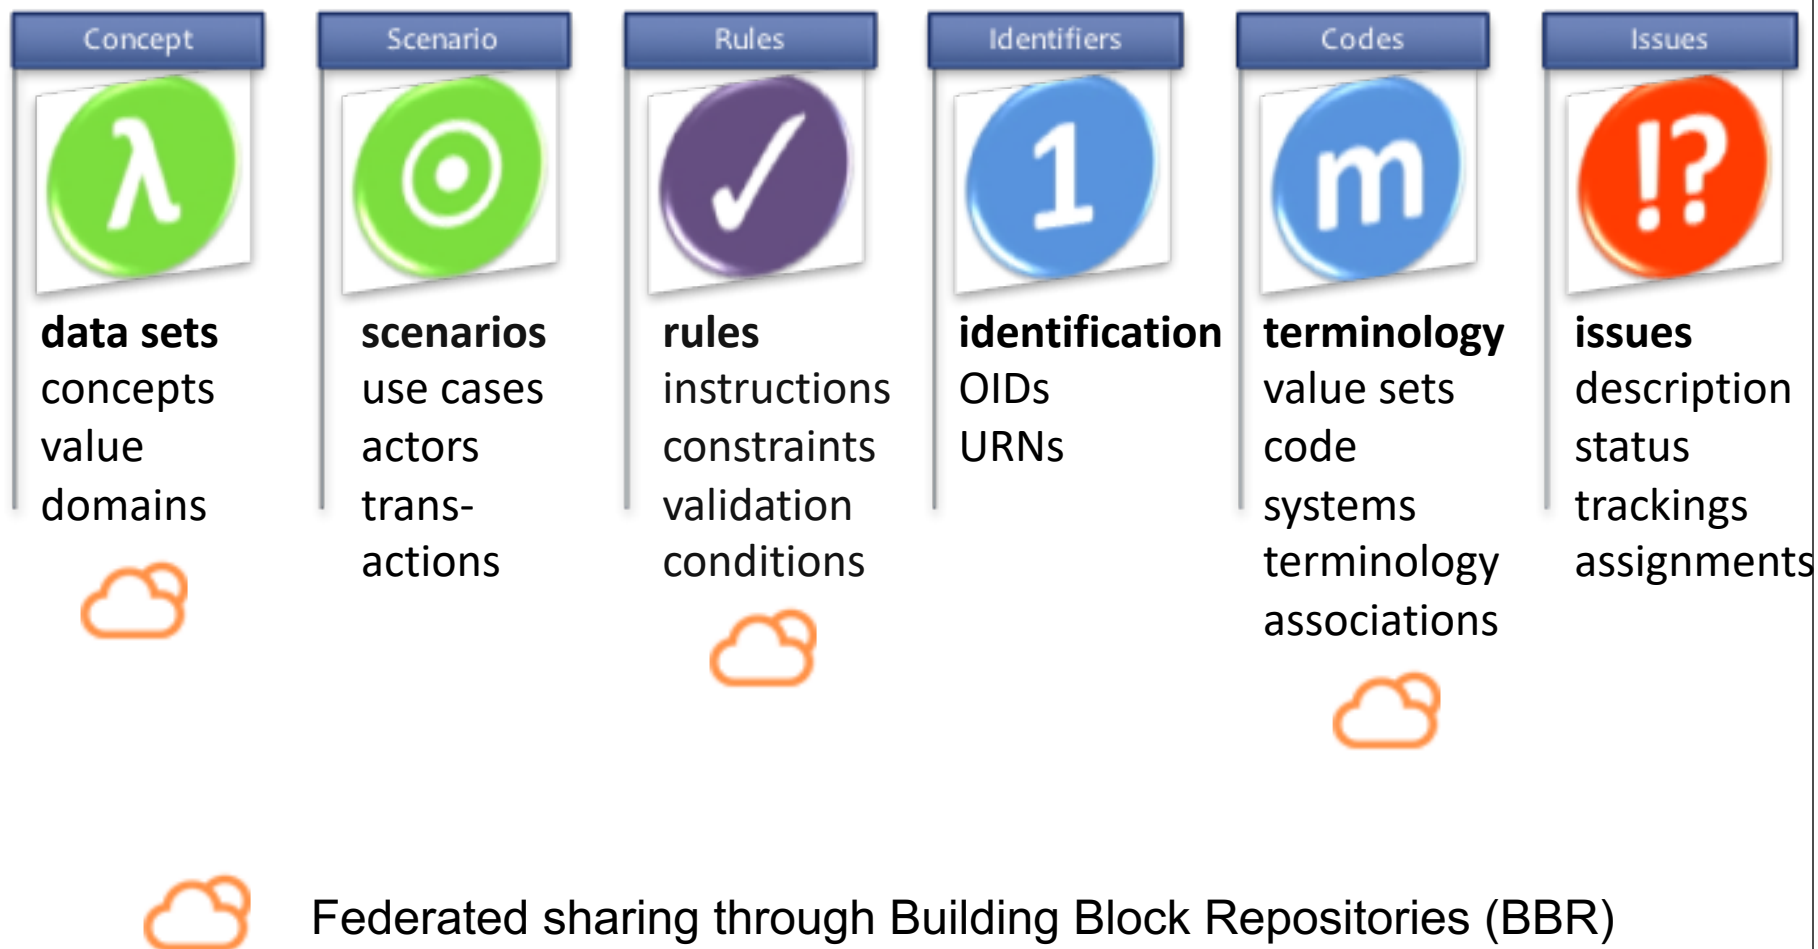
Concept

λ

data sets
concepts
value domains

Scenario

scenarios
use cases
actors
transactions

Rules

rules
instructions
constraints
validation
conditions

Identifiers

1

identification
OIDs
URNs

Codes

m

terminology
value sets
code systems
terminology associations

Issues

!?

issues
description
status
trackings
assignments

Federated sharing through Building Block Repositories (BBR)